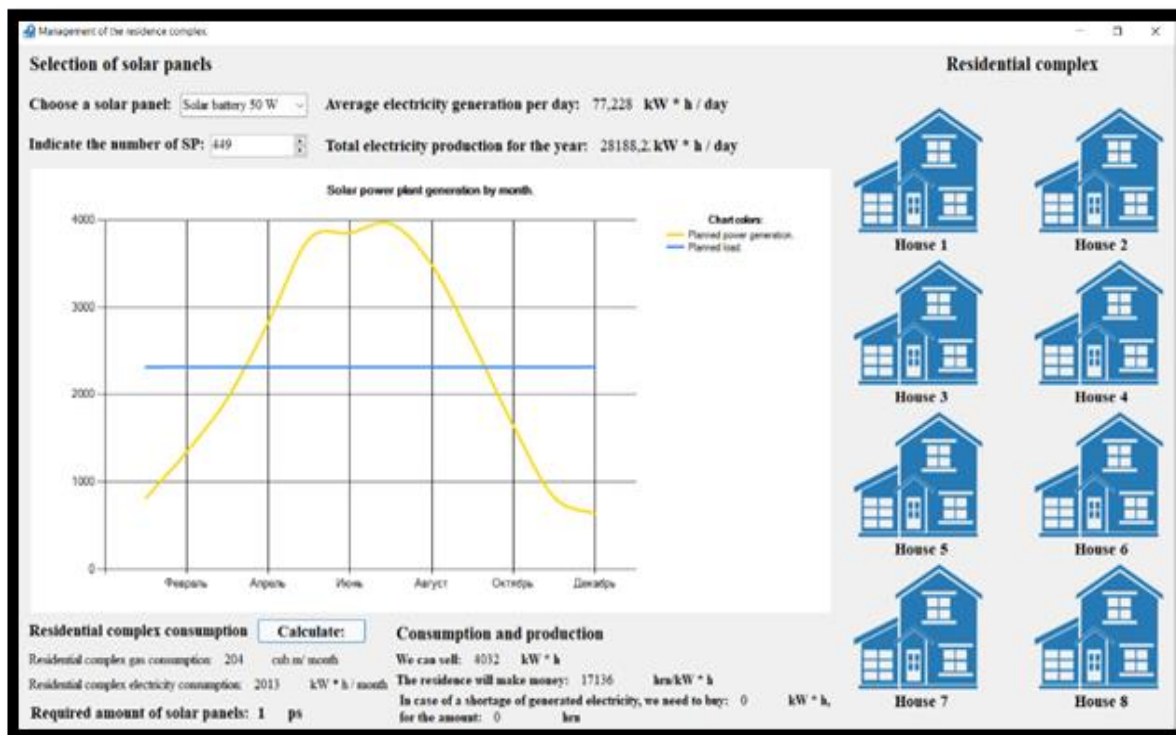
Management of the residence complex

Selection of solar panels

Choose a solar panel: Solar battery 50 W

Average electricity generation per day: 77,228 kW * h / day

Indicate the number of SP: 449

Total electricity production for the year: 28188,2. kW * h / day

Solar power plant generation by month.

Chart colors:
Planned power generation.
Planned load.

4000
3000
2000
1000
0

Февраль Апрель Июнь Август Октябрь Декабрь

Residential complex consumption Calculate:

Residential complex gas consumption: 204 cub m/ month

Residential complex electricity consumption: 2013 kW * h / month

Required amount of solar panels: 1 ps

Consumption and production

We can sell: 4032 kW * h

The residence will make money: 17136 hrn/kW * h

In case of a shortage of generated electricity, we need to buy: 0 kW * h, for the amount: 0 hrn

Residential complex

House 1
House 2
House 3
House 4
House 5
House 6
House 7
House 8